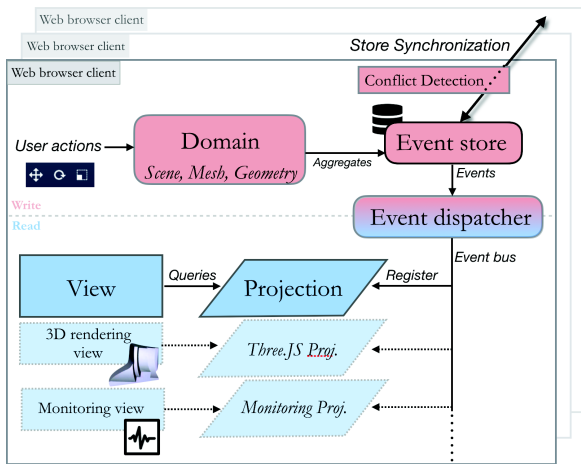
Web browser client
Web browser client
Store Synchronization
Web browser client
Conflict Detection
User actions
Domain
Scene, Mesh, Geometry
Aggregates
Event store
Events
Write
Read
Event dispatcher
Event bus
View
Queries
Projection
Register
3D rendering view
Three.JS Proj.
Monitoring view
Monitoring Proj.